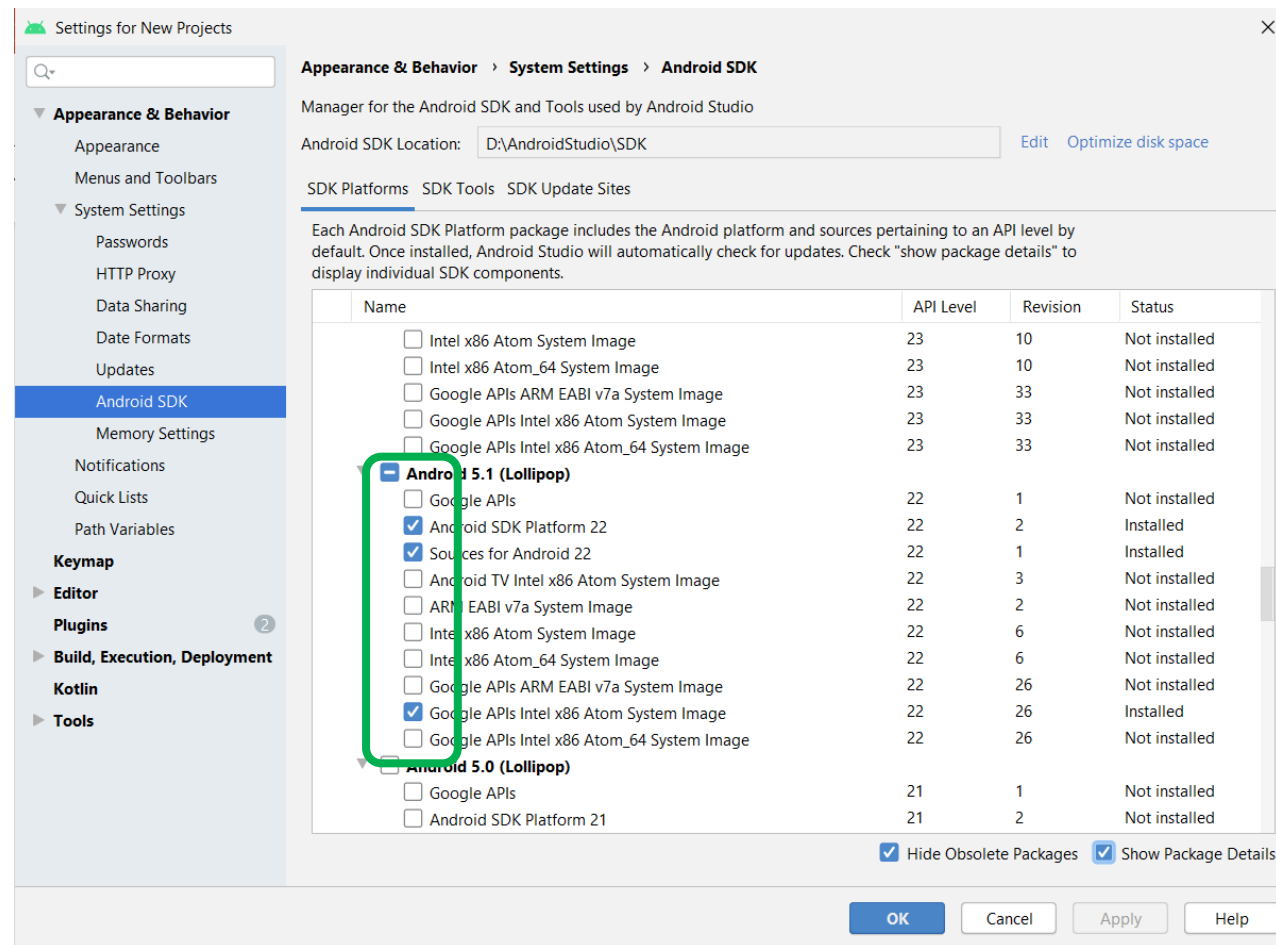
Settings for New Projects

Q▾

Appearance & Behavior
Appearance
Menus and Toolbars
System Settings
Passwords
HTTP Proxy
Data Sharing
Date Formats
Updates
Android SDK
Memory Settings
Notifications
Quick Lists
Path Variables
Keymap
Editor
Plugins 2
Build, Execution, Deployment
Kotlin
Tools

Appearance & Behavior › System Settings › Android SDK

Manager for the Android SDK and Tools used by Android Studio

Android SDK Location: D:\AndroidStudio\SDK Edit Optimize disk space

SDK Platforms SDK Tools SDK Update Sites

Each Android SDK Platform package includes the Android platform and sources pertaining to an API level by default. Once installed, Android Studio will automatically check for updates. Check "show package details" to display individual SDK components.

| Name | API Level | Revision | Status |
|---|---|---|---|
| Intel x86 Atom System Image | 23 | 10 | Not installed |
| Intel x86 Atom_64 System Image | 23 | 10 | Not installed |
| Google APIs ARM EABI v7a System Image | 23 | 33 | Not installed |
| Google APIs Intel x86 Atom System Image | 23 | 33 | Not installed |
| Google APIs Intel x86 Atom_64 System Image | 23 | 33 | Not installed |
| Android 5.1 (Lollipop) | | | |
| Google APIs | 22 | 1 | Not installed |
| Android SDK Platform 22 | 22 | 2 | Installed |
| Sources for Android 22 | 22 | 1 | Installed |
| Android TV Intel x86 Atom System Image | 22 | 3 | Not installed |
| ARM EABI v7a System Image | 22 | 2 | Not installed |
| Intel x86 Atom System Image | 22 | 6 | Not installed |
| Intel x86 Atom_64 System Image | 22 | 6 | Not installed |
| Google APIs ARM EABI v7a System Image | 22 | 26 | Not installed |
| Google APIs Intel x86 Atom System Image | 22 | 26 | Installed |
| Google APIs Intel x86 Atom_64 System Image | 22 | 26 | Not installed |
| Android 5.0 (Lollipop) | | | |
| Google APIs | 21 | 1 | Not installed |
| Android SDK Platform 21 | 21 | 2 | Not installed |

Hide Obsolete Packages Show Package Details

OK Cancel Apply Help